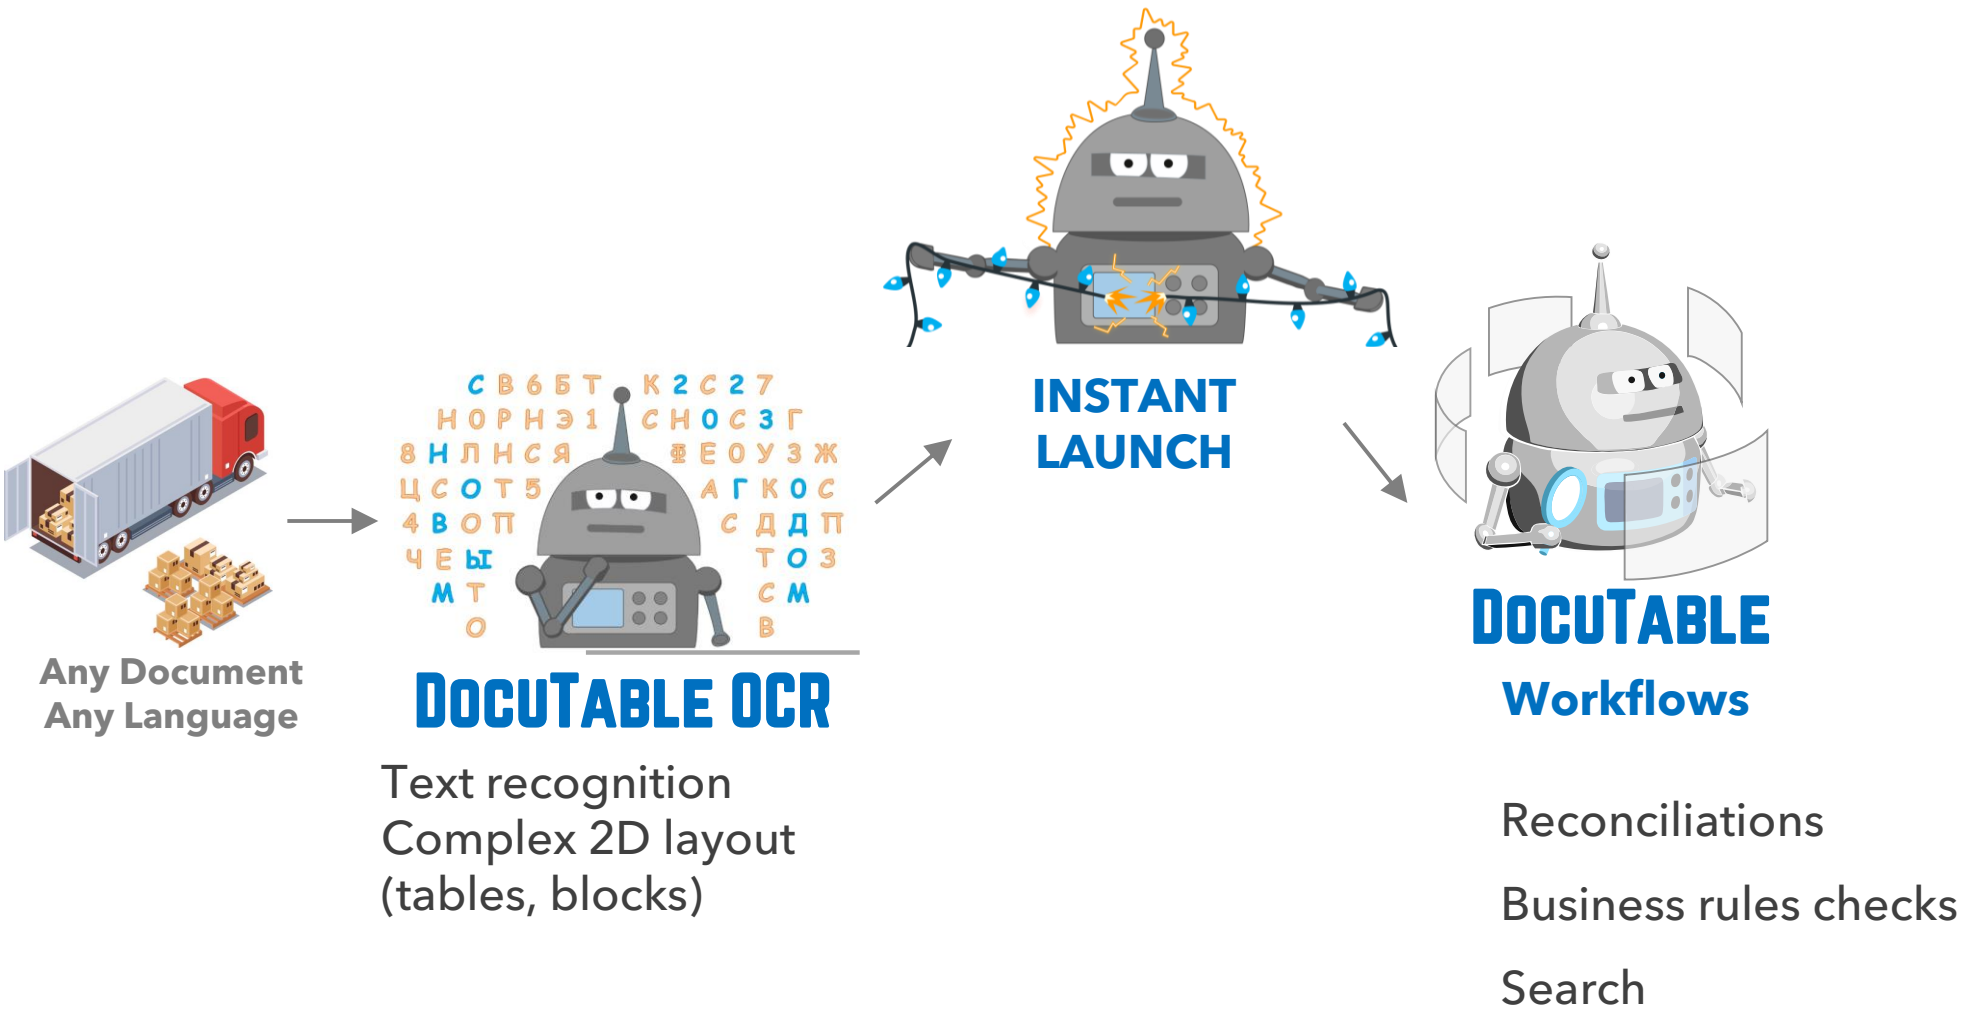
Any Document
Any Language

С В 6 Б Т К 2 С 2 7
Н О Р Н Э 1 С Н О С З Г
8 Н Л Н С Я Ф Е О У З Ж
Ц С О Т 5 А Г К О С
4 В О П С Д Д П
Ч Е Ы Т О З
М Т С М
О В

DOCUTABLE OCR

Text recognition
Complex 2D layout
(tables, blocks)

INSTANT
LAUNCH

DOCUTABLE
Workflows

Reconciliations

Business rules checks

Search